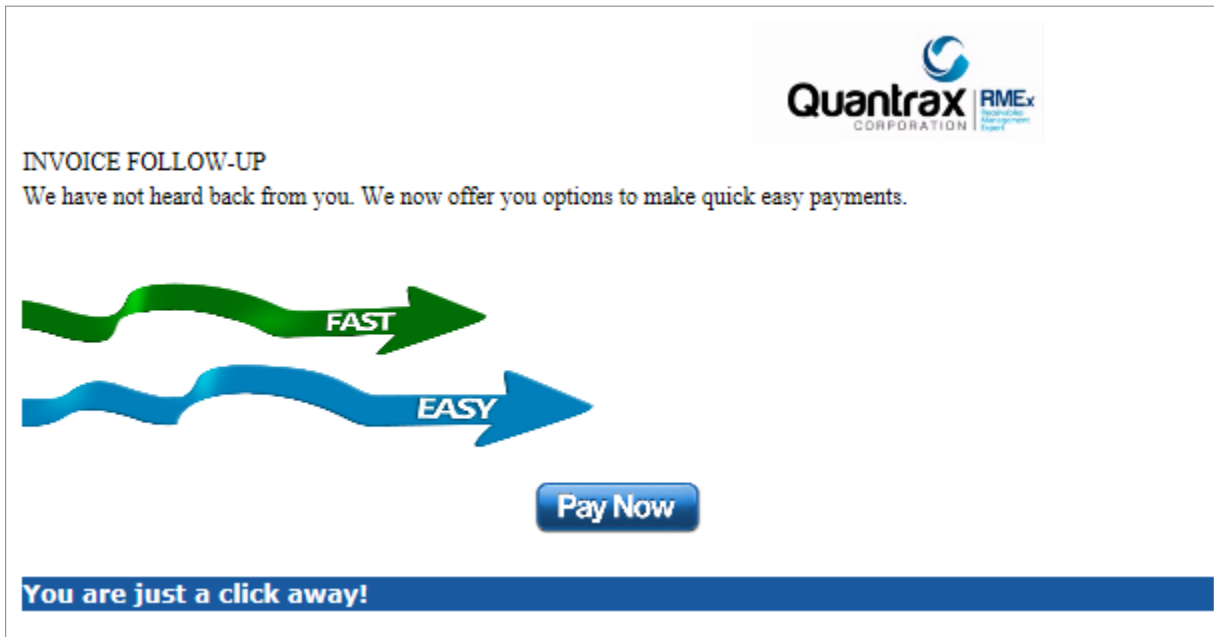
Quantrax CORPORATION RMEx Receivables Management Expert

INVOICE FOLLOW-UP
We have not heard back from you. We now offer you options to make quick easy payments.

FAST

EASY

Pay Now

You are just a click away!